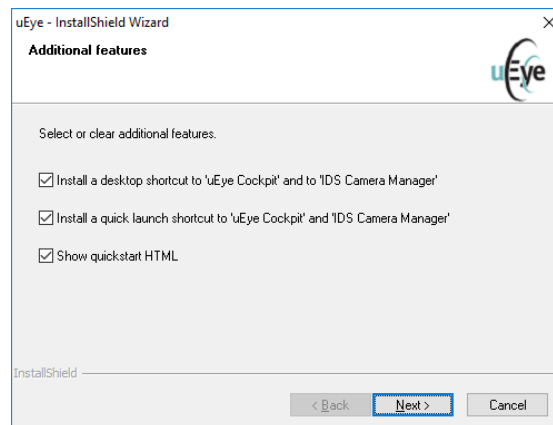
uEye - InstallShield Wizard

×

Additional features

uEye

Select or clear additional features.

☑ Install a desktop shortcut to 'uEye Cockpit' and to 'IDS Camera Manager'

☑ Install a quick launch shortcut to 'uEye Cockpit' and 'IDS Camera Manager'

☑ Show quickstart HTML

InstallShield

< Back  Next >  Cancel